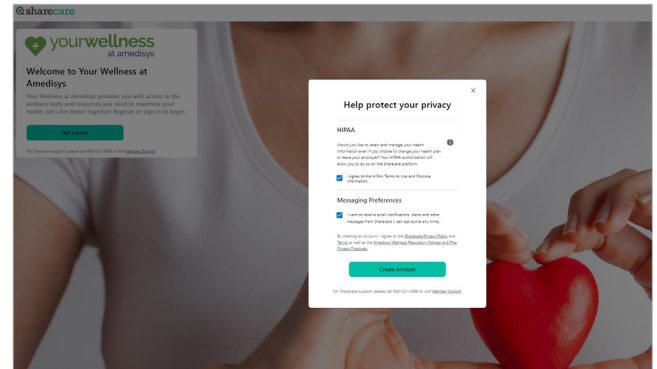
sharecare

yourwellness
at amedisys

Welcome to Your Wellness at Amedisys

Your Wellness at Amedisys provides you with access to the wellness tools and resources you need to maximize your health. Let's live better together! Register or sign in to begin.

Get started

For Sharecare support, please call 800-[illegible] or visit Member Support.

×

Help protect your privacy

HIPAA

Would you like to retain and manage your health information even if you choose to change your health plan or leave your employer? Your HIPAA authorization will allow you to do so on the Sharecare platform.

I agree to the HIPAA Terms to Use and Disclose Information.

Messaging Preferences

I want to receive email notifications, alerts and other messages from Sharecare (I can opt out at any time).

By creating an account, I agree to the Sharecare Privacy Policy and Terms as well as the Amedisys Wellness Regulatory Notices and Plan Privacy Practices.

Create Account

For Sharecare support, please call 800-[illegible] or visit Member Support.